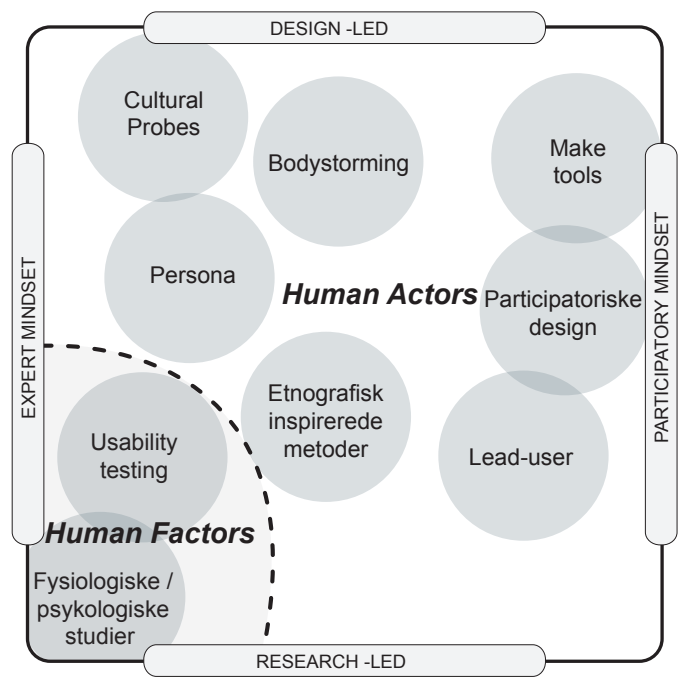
DESIGN -LED

EXPERT MINDSET

PARTICIPATORY MINDSET

RESEARCH -LED

Cultural Probes

Bodystorming

Make tools

Persona

Human Actors

Participatoriske design

Etnografisk inspirerede metoder

Usability testing

Lead-user

Human Factors

Fysiologiske / psykologiske studier